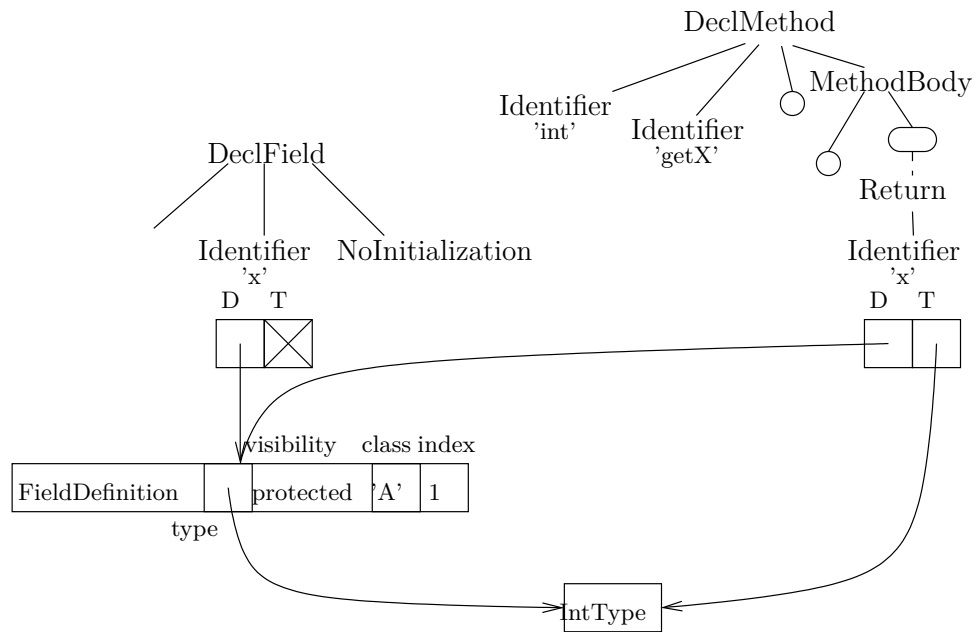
DeclMethod

Identifier
'int'

Identifier
'getX'

MethodBody

Return

Identifier
'x'

D T

DeclField

Identifier
'x'

NoInitialization

D T

visibility class index

| FieldDefinition | | protected | 'A' | 1 |
|---|---|---|---|---|

type

IntType